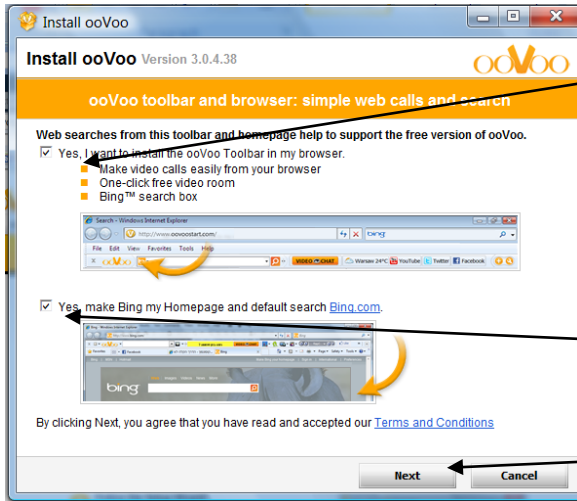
Install ooVoo

Install ooVoo Version 3.0.4.38

ooVoo

ooVoo toolbar and browser: simple web calls and search

Web searches from this toolbar and homepage help to support the free version of ooVoo.

Yes, I want to install the ooVoo Toolbar in my browser.

Make video calls easily from your browser
One-click free video room
Bing™ search box

Search - Windows Internet Explorer
http://www.ooroostart.com/
bing
File Edit View Favorites Tools Help
ooVoo
VIDEO CHAT
Warsaw 24°C
YouTube
Twitter
Facebook

Yes, make Bing my Homepage and default search Bing.com.

bing

By clicking Next, you agree that you have read and accepted our Terms and Conditions

Next
Cancel